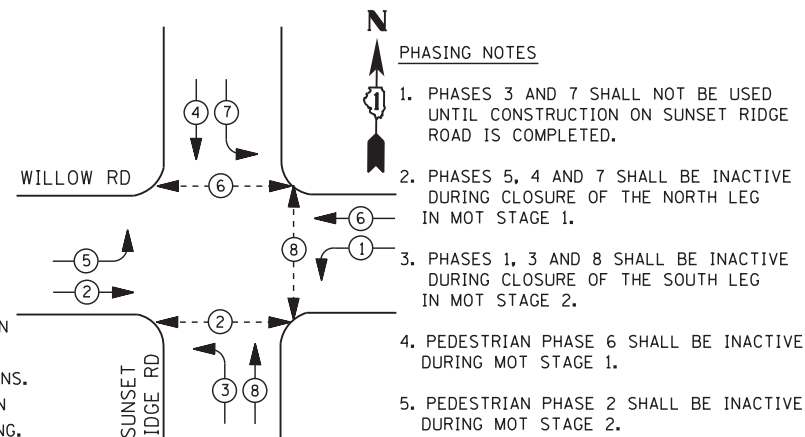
N

WILLOW RD

SUNSET IDGE RD

4 7 6 5 2 6 8 1 2 3 8

N

NS.

N

NG.

PHASING NOTES

1. PHASES 3 AND 7 SHALL NOT BE USED UNTIL CONSTRUCTION ON SUNSET RIDGE ROAD IS COMPLETED.

2. PHASES 5, 4 AND 7 SHALL BE INACTIVE DURING CLOSURE OF THE NORTH LEG IN MOT STAGE 1.

3. PHASES 1, 3 AND 8 SHALL BE INACTIVE DURING CLOSURE OF THE SOUTH LEG IN MOT STAGE 2.

4. PEDESTRIAN PHASE 6 SHALL BE INACTIVE DURING MOT STAGE 1.

5. PEDESTRIAN PHASE 2 SHALL BE INACTIVE DURING MOT STAGE 2.